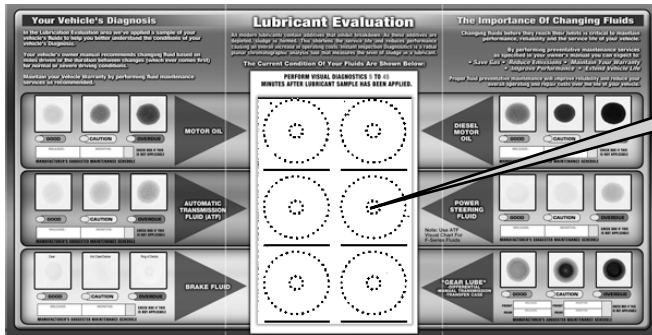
Your Vehicle's Diagnosis

Lubricant Evaluation

The Importance Of Changing Fluids

In the Lubrication Evaluation area we've applied a sample of your vehicle's fluids to help you better understand the condition of your vehicle's fluids.

Your vehicle's owner manual recommends changing fluid based on miles driven or the duration between changes (whichever comes first) for normal or severe driving conditions.

Maintain your vehicle warranty by performing fluid maintenance services as recommended.

At modern lubricants contain additives that inhibit breakdown. As these additives are depleted, sludge is formed. This shortens the service life and reduces performance causing an overall decrease or operating costs. Instant Important Diagnostic is a radial planar chromatographic analysis that measures the level of sludge in a lubricant.

The Current Condition Of Your Fluids Are Shown Below:

Changing fluids before they reach their limits is critical to maximize performance, reliability and the service life of your vehicle.

By performing preventative maintenance services as specified in your owner's manual you can expect to:
• Save Gas • Reduce Emissions • Maintain Your Warranty
• Improve Performance • Extend Vehicle Life

Proper fluid preventative maintenance will improve reliability and reduce your overall operating and repair costs over the life of your vehicle.

PERFORM VISUAL DIAGNOSTICS 5 TO 45 MINUTES AFTER LUBRICANT SAMPLE HAS BEEN APPLIED.

GOOD CAUTION OVERDUE

MOTOR OIL

MANUFACTURER'S SUGGESTED MAINTENANCE SCHEDULE

AUTOMATIC TRANSMISSION FLUID (ATF)

BRAKE FLUID

DIESEL MOTOR OIL

POWER STEERING FLUID

Note: Use ATF Visual Chart For F-Series Fluids

"GEAR LUBE" DIFFERENTIAL MANUAL TRANSMISSION TRANSFER CASE

CHECK BOX IF THIS IS NOT APPLICABLE